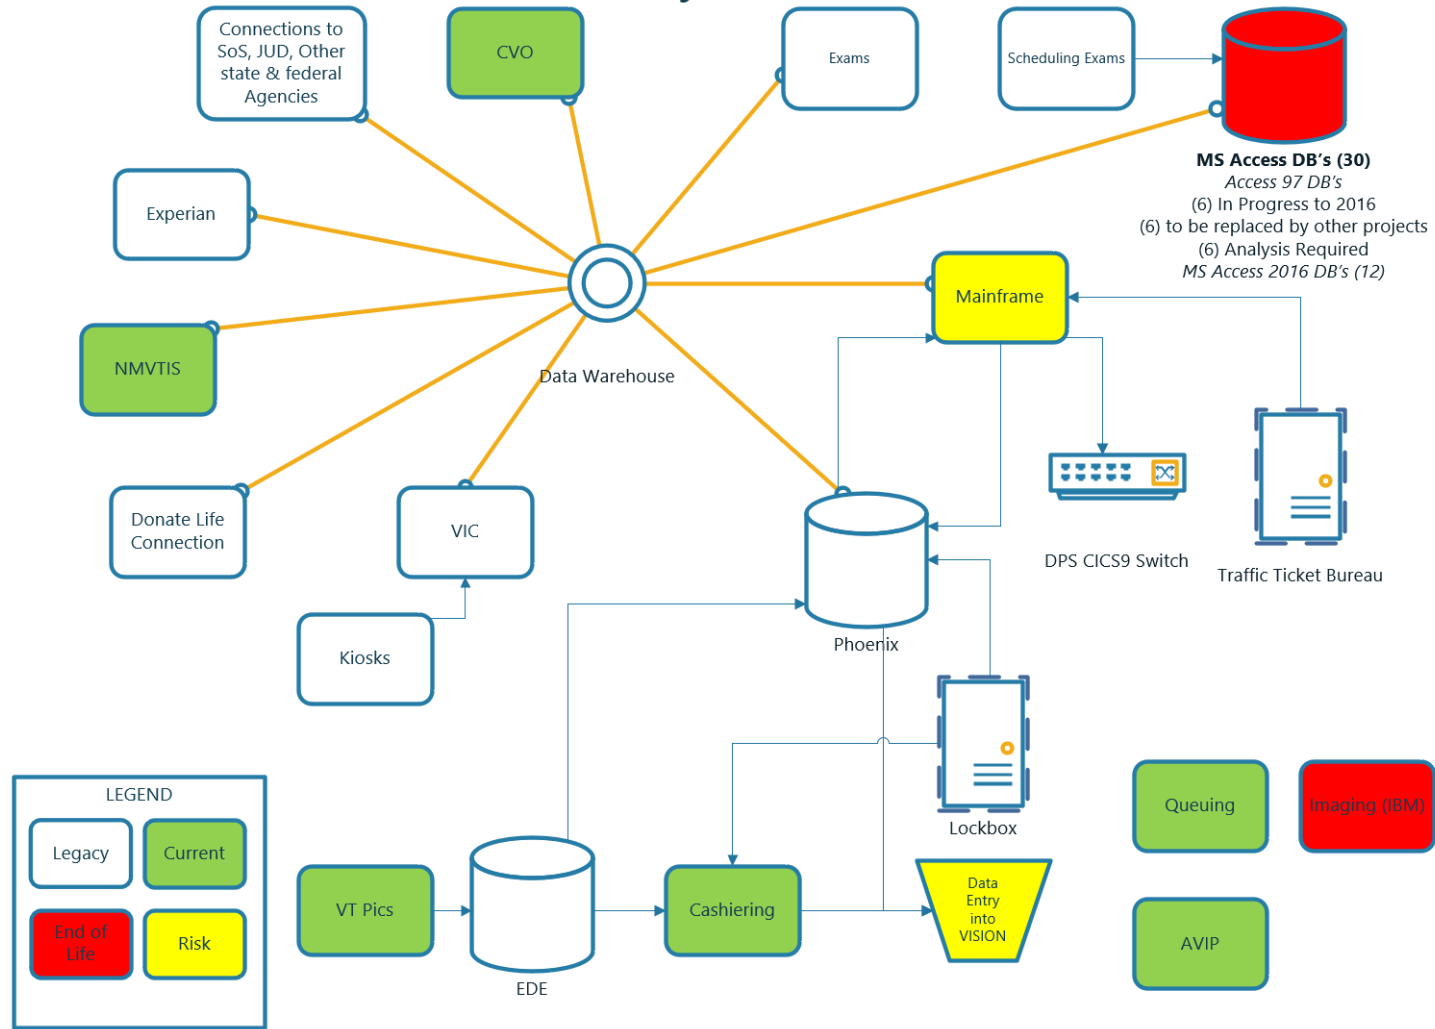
Connections to SoS, JUD, Other state & federal Agencies

CVO

Exams

Scheduling Exams

MS Access DB's (30)
Access 97 DB's
(6) In Progress to 2016
(6) to be replaced by other projects
(6) Analysis Required
MS Access 2016 DB's (12)

Experian

Mainframe

NMVTIS

Data Warehouse

DPS CICS9 Switch

Traffic Ticket Bureau

Donate Life Connection

VIC

Phoenix

Kiosks

Lockbox

LEGEND

Legacy

Current

End of Life

Risk

Queuing

Imaging (IBM)

VT Pics

EDE

Cashiering

Data Entry into VISION

AVIP